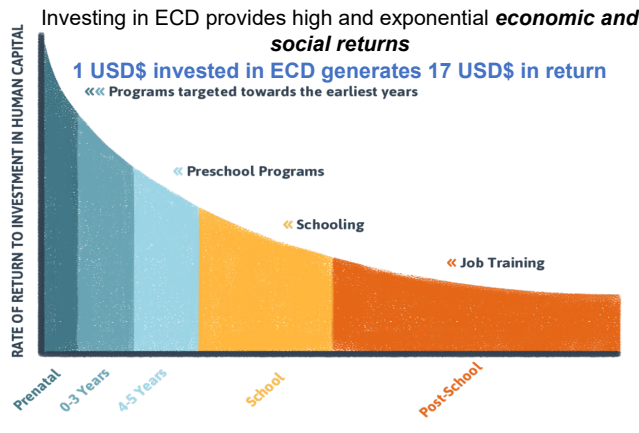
Investing in ECD provides high and exponential ***economic and social returns***

**1 USD$ invested in ECD generates 17 USD$ in return**

«« Programs targeted towards the earliest years

« Preschool Programs

« Schooling

« Job Training

RATE OF RETURN TO INVESTMENT IN HUMAN CAPITAL

Prenatal

0-3 Years

4-5 Years

School

Post-School